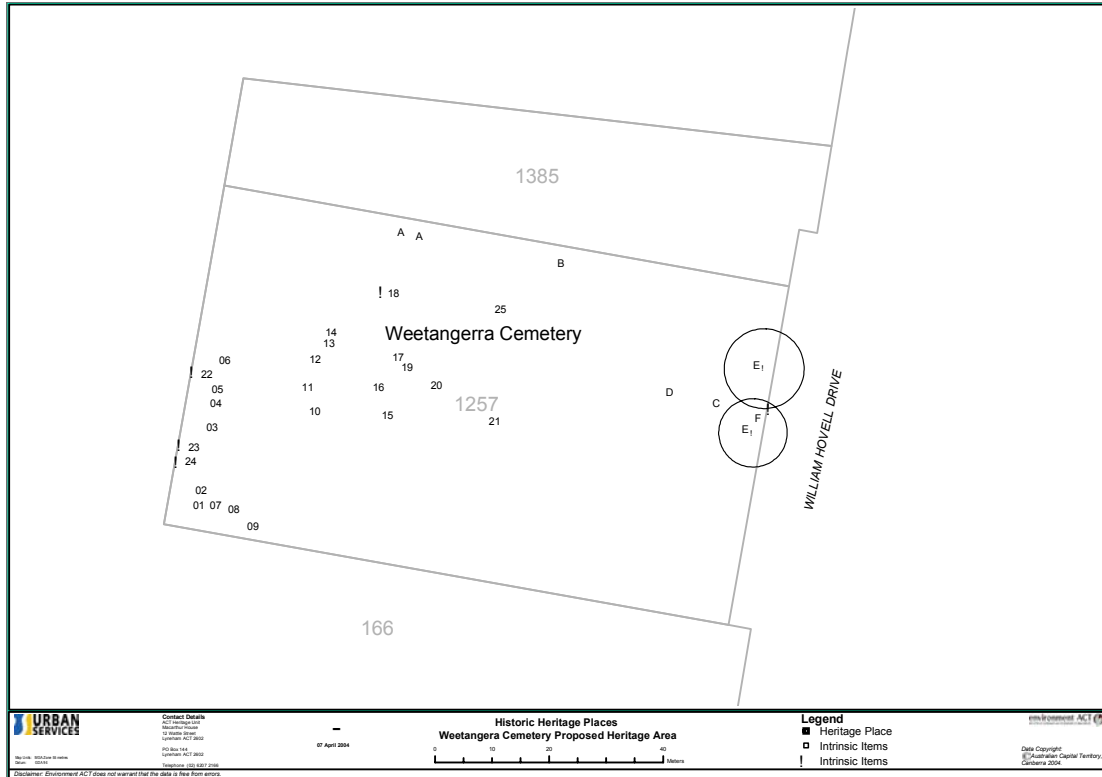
1385

A A

B

! 18

25

14
13

Weetangerra Cemetery

12

17
19

06

! 22

05

04

03

11

10

16

15

20

1257

21

D

C

E!

F

E!

WILLIAM HOVELL DRIVE

! 23
! 24

02
01 07 08
09

166

URBAN SERVICES

Contact Details
ACT Heritage Unit
Macarthur House
12 Wattle Street
Lyneham ACT 2602

PO Box 144
Lyneham ACT 2602

Telephone (02) 6207 2166

Map Units: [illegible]
Datum: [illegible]

07 April 2004

Historic Heritage Places
Weetangera Cemetery Proposed Heritage Area

0 10 20 40 Meters

Legend
Heritage Place
Intrinsic Items
! Intrinsic Items

environment ACT

Data Copyright:
© Australian Capital Territory,
Canberra 2004.

Disclaimer: Environment ACT does not warrant that the data is free from errors.